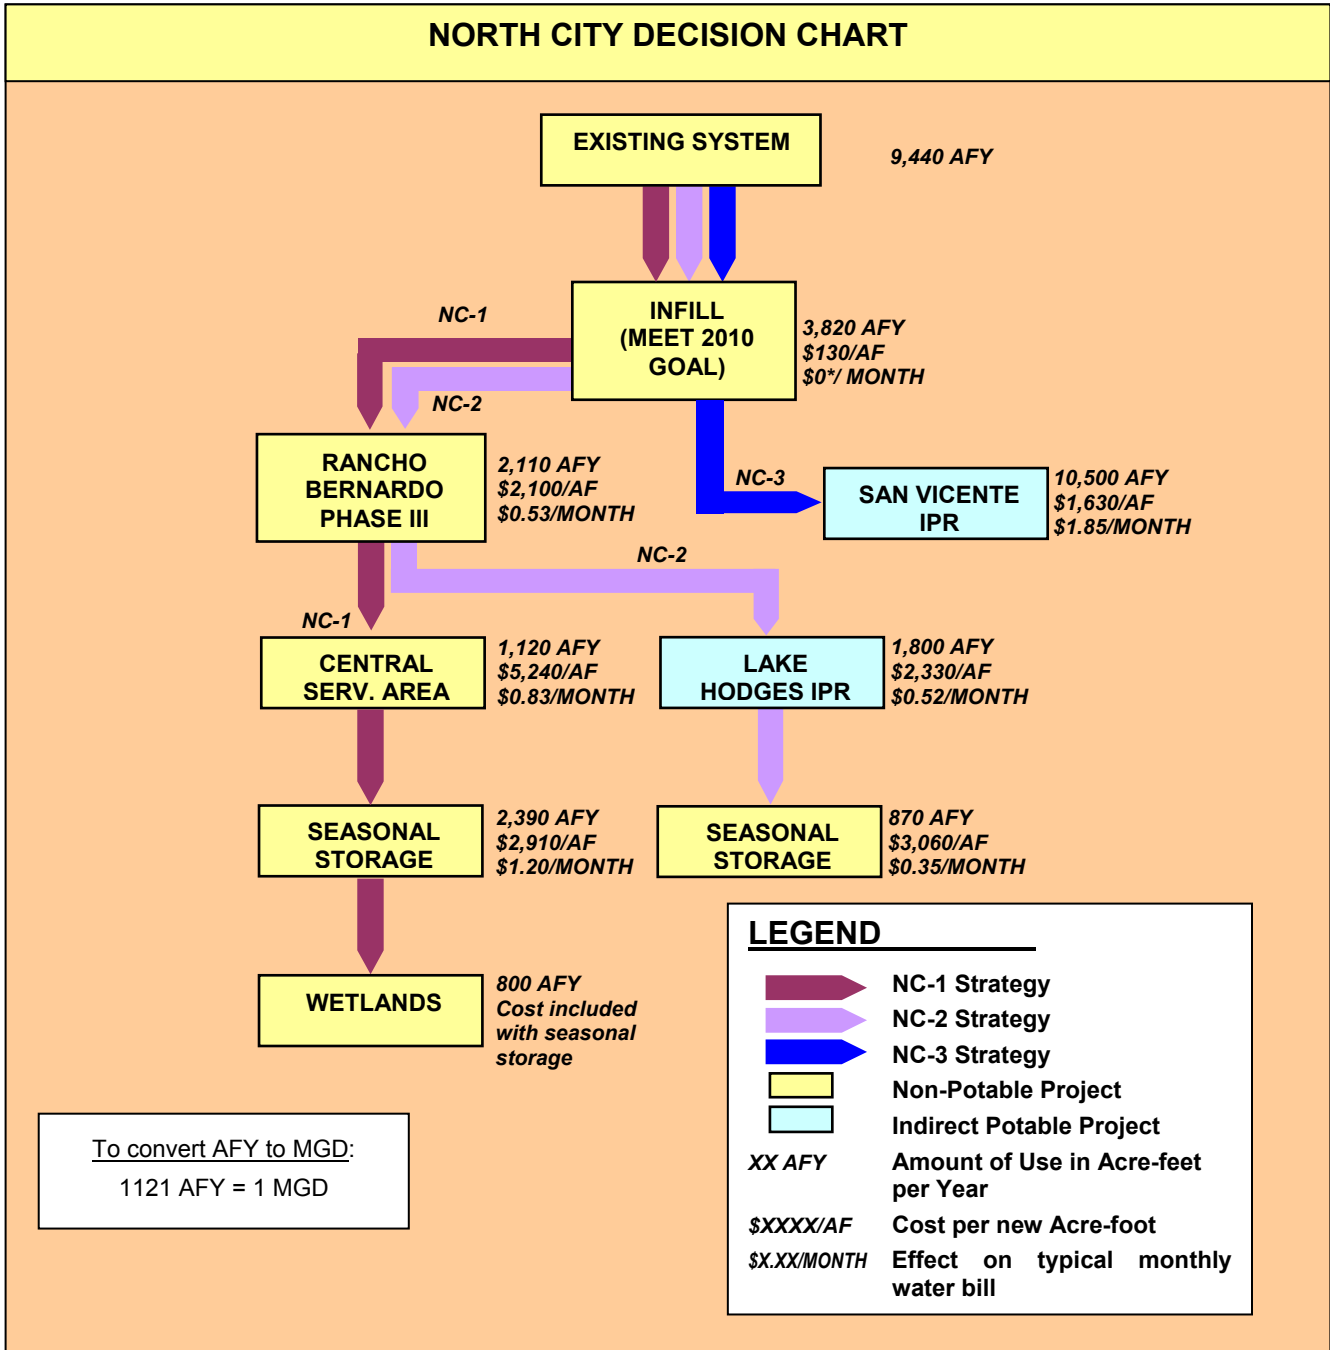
NORTH CITY DECISION CHART

EXISTING SYSTEM

9,440 AFY

NC-1

INFILL (MEET 2010 GOAL)

3,820 AFY
$130/AF
$0*/ MONTH

NC-2

RANCHO BERNARDO PHASE III

2,110 AFY
$2,100/AF
$0.53/MONTH

NC-3

SAN VICENTE IPR

10,500 AFY
$1,630/AF
$1.85/MONTH

NC-2

NC-1

CENTRAL SERV. AREA

1,120 AFY
$5,240/AF
$0.83/MONTH

LAKE HODGES IPR

1,800 AFY
$2,330/AF
$0.52/MONTH

SEASONAL STORAGE

2,390 AFY
$2,910/AF
$1.20/MONTH

SEASONAL STORAGE

870 AFY
$3,060/AF
$0.35/MONTH

WETLANDS

800 AFY
Cost included with seasonal storage

LEGEND

NC-1 Strategy
NC-2 Strategy
NC-3 Strategy
Non-Potable Project
Indirect Potable Project
XX AFY Amount of Use in Acre-feet per Year
$XXXX/AF Cost per new Acre-foot
$X.XX/MONTH Effect on typical monthly water bill

To convert AFY to MGD:
1121 AFY = 1 MGD